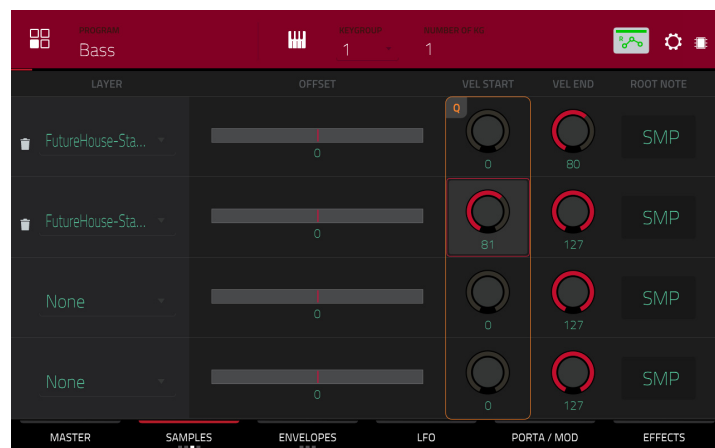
PROGRAM
Bass

KEYGROUP
1

NUMBER OF KG
1

| LAYER | OFFSET | VEL START | VEL END | ROOT NOTE |
|---|---|---|---|---|
| FutureHouse-Sta... | 0 | 0 | 80 | SMP |
| FutureHouse-Sta... | 0 | 81 | 127 | SMP |
| None | 0 | 0 | 127 | SMP |
| None | 0 | 0 | 127 | SMP |

Q

MASTER SAMPLES ENVELOPES LFO PORTA / MOD EFFECTS